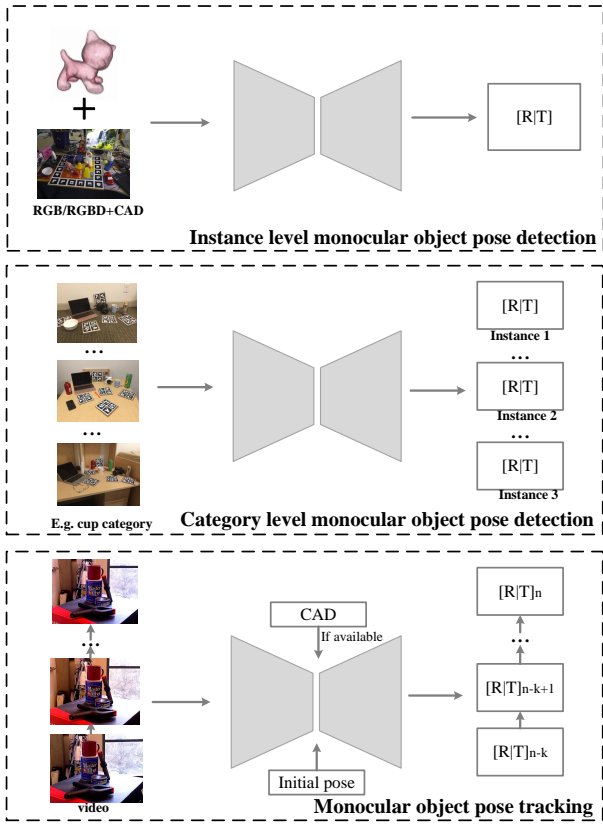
RGB/RGBD+CAD

[R|T]

Instance level monocular object pose detection

...

...

E.g. cup category

[R|T]

Instance 1

...

[R|T]

Instance 2

...

[R|T]

Instance 3

Category level monocular object pose detection

...

video

CAD

If available

Initial pose

$[R|T]_n$

...

$[R|T]_{n-k+1}$

$[R|T]_{n-k}$

Monocular object pose tracking